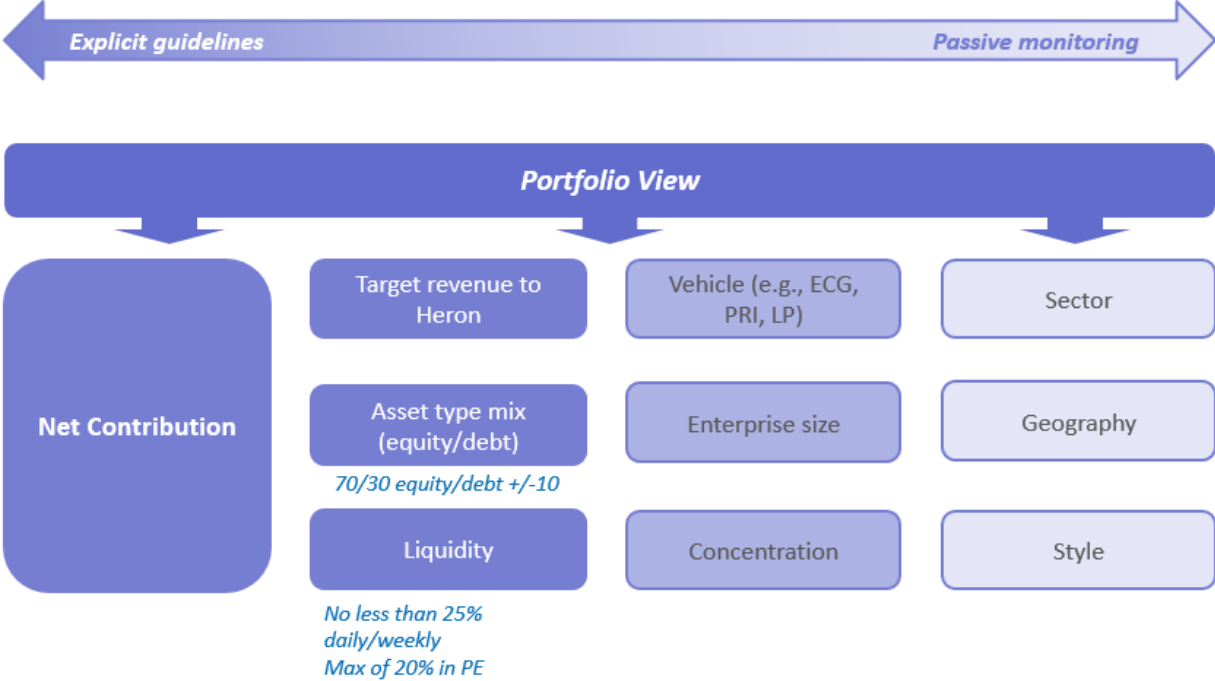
Explicit guidelines

Passive monitoring

Portfolio View

Net Contribution

Target revenue to Heron

Asset type mix (equity/debt)

70/30 equity/debt +/-10

Liquidity

No less than 25% daily/weekly
Max of 20% in PE

Vehicle (e.g., ECG, PRI, LP)

Enterprise size

Concentration

Sector

Geography

Style